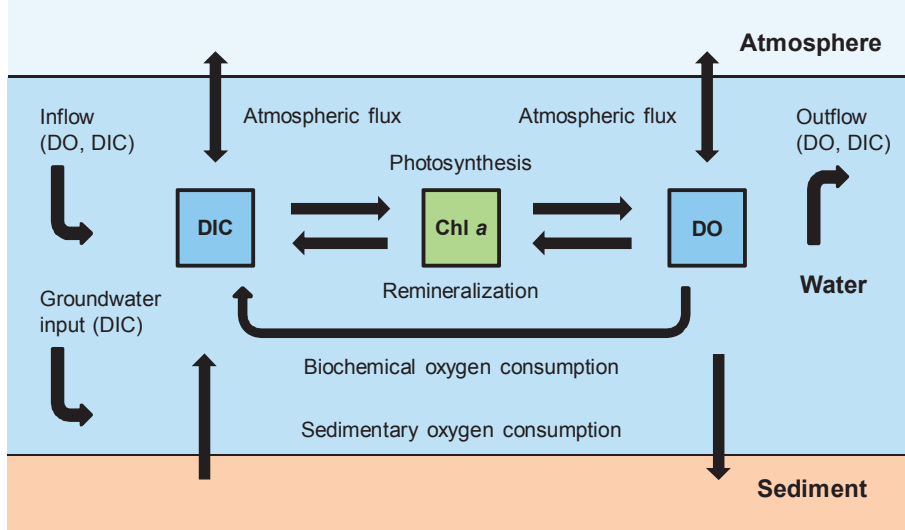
Atmosphere

Inflow (DO, DIC)

Atmospheric flux

Atmospheric flux

Outflow (DO, DIC)

Photosynthesis

DIC

Chl *a*

DO

Remineralization

Water

Groundwater input (DIC)

Biochemical oxygen consumption

Sedimentary oxygen consumption

Sediment